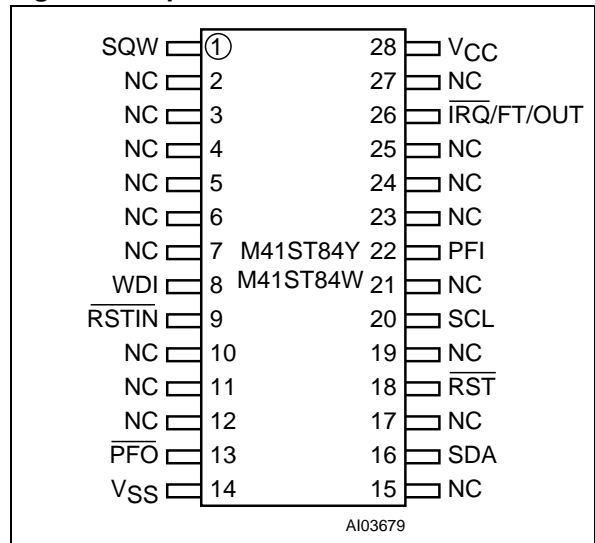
SQW 1 28 $V_{CC}$
NC 2 27 NC
NC 3 26 $\overline{IRQ}$/FT/OUT
NC 4 25 NC
NC 5 24 NC
NC 6 23 NC
NC 7 M41ST84Y 22 PFI
WDI 8 M41ST84W 21 NC
$\overline{RSTIN}$ 9 20 SCL
NC 10 19 NC
NC 11 18 $\overline{RST}$
NC 12 17 NC
$\overline{PFO}$ 13 16 SDA
$V_{SS}$ 14 15 NC

AI03679